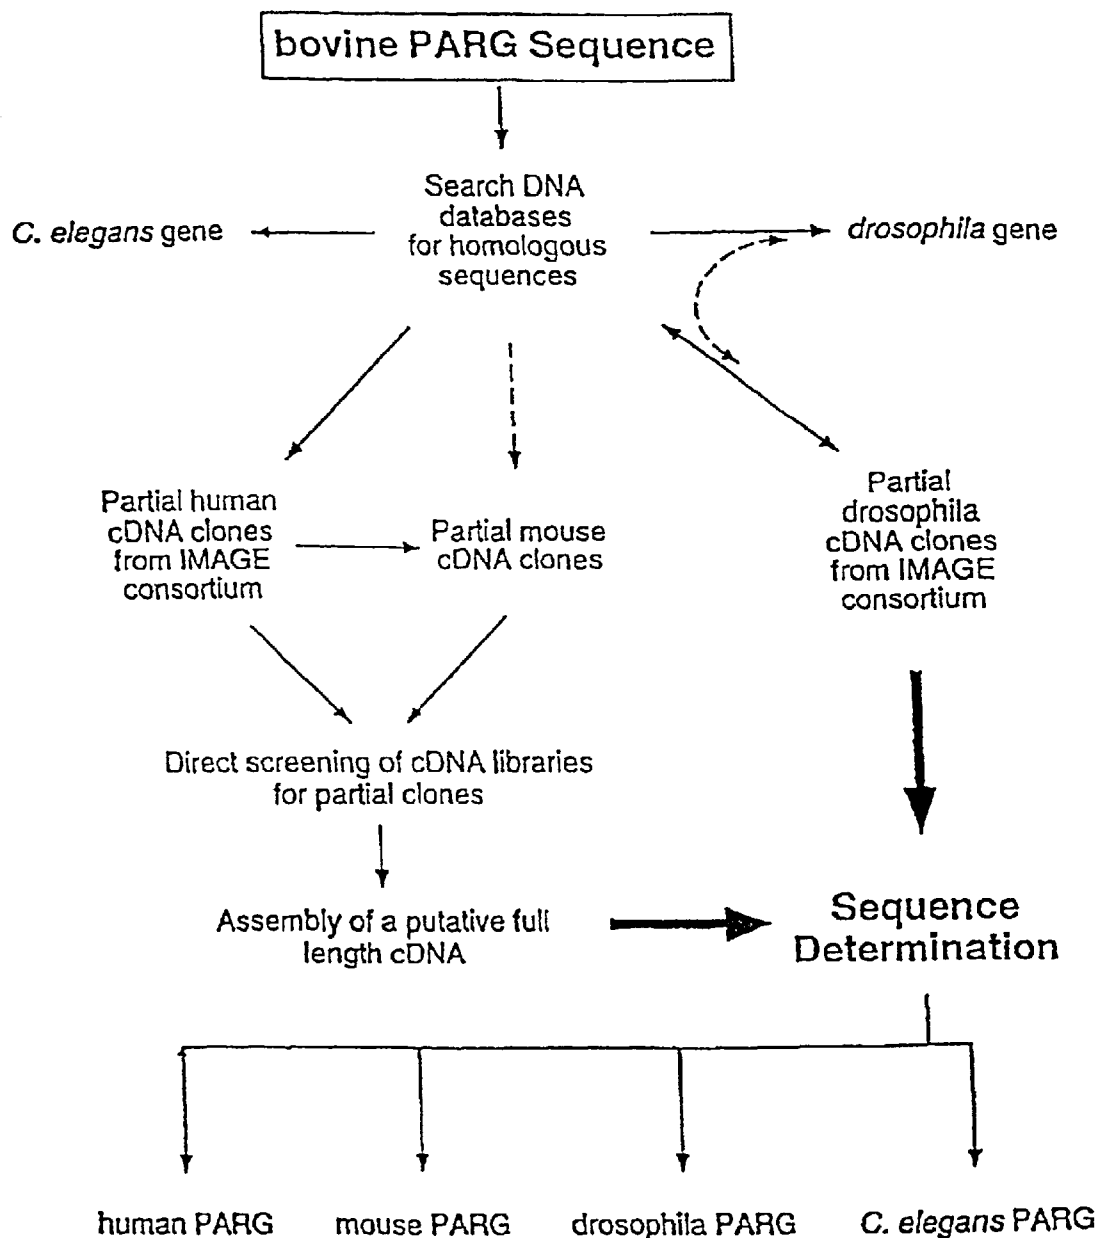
bovine PARG Sequence

Search DNA databases for homologous sequences

C. elegans gene

drosophila gene

Partial human cDNA clones from IMAGE consortium

Partial mouse cDNA clones

Partial drosophila cDNA clones from IMAGE consortium

Direct screening of cDNA libraries for partial clones

Assembly of a putative full length cDNA

Sequence Determination

human PARG

mouse PARG

drosophila PARG

C. elegans PARG